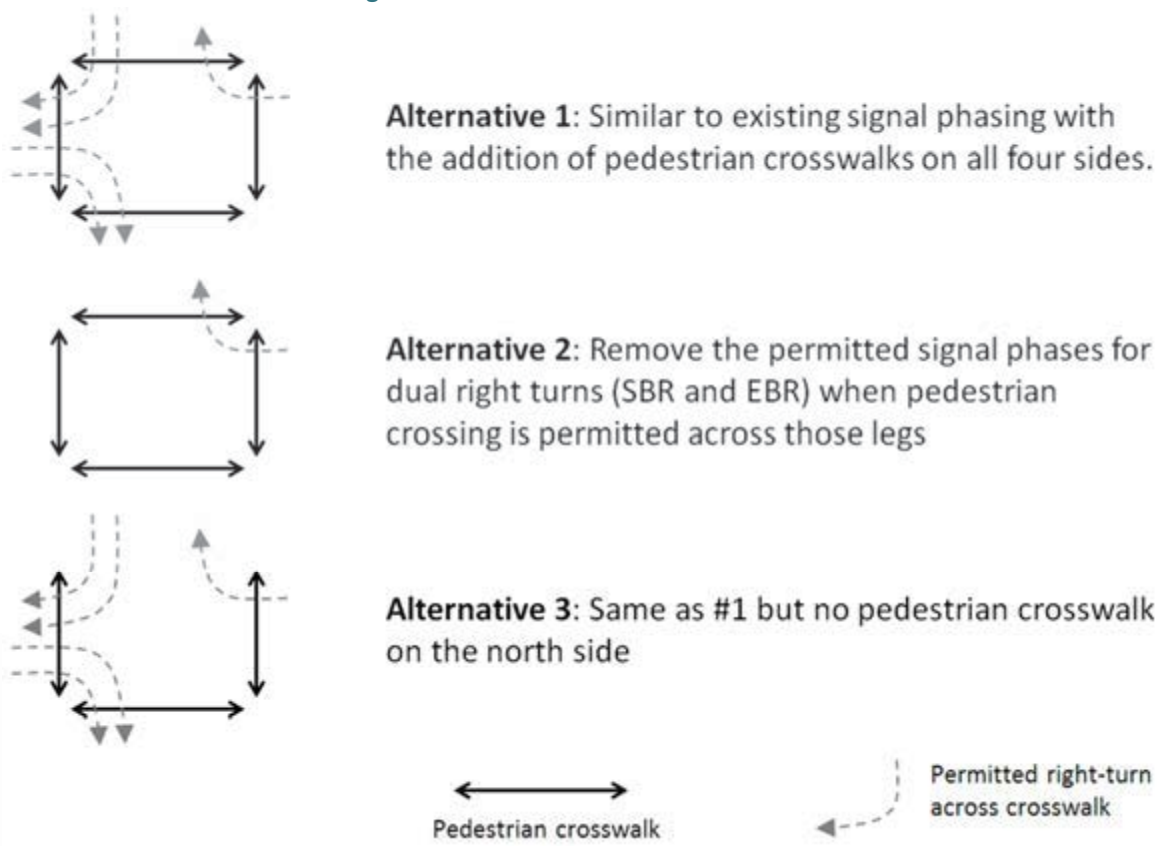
**Alternative 1**: Similar to existing signal phasing with the addition of pedestrian crosswalks on all four sides.

**Alternative 2**: Remove the permitted signal phases for dual right turns (SBR and EBR) when pedestrian crossing is permitted across those legs

**Alternative 3**: Same as #1 but no pedestrian crosswalk on the north side

Pedestrian crosswalk

Permitted right-turn across crosswalk